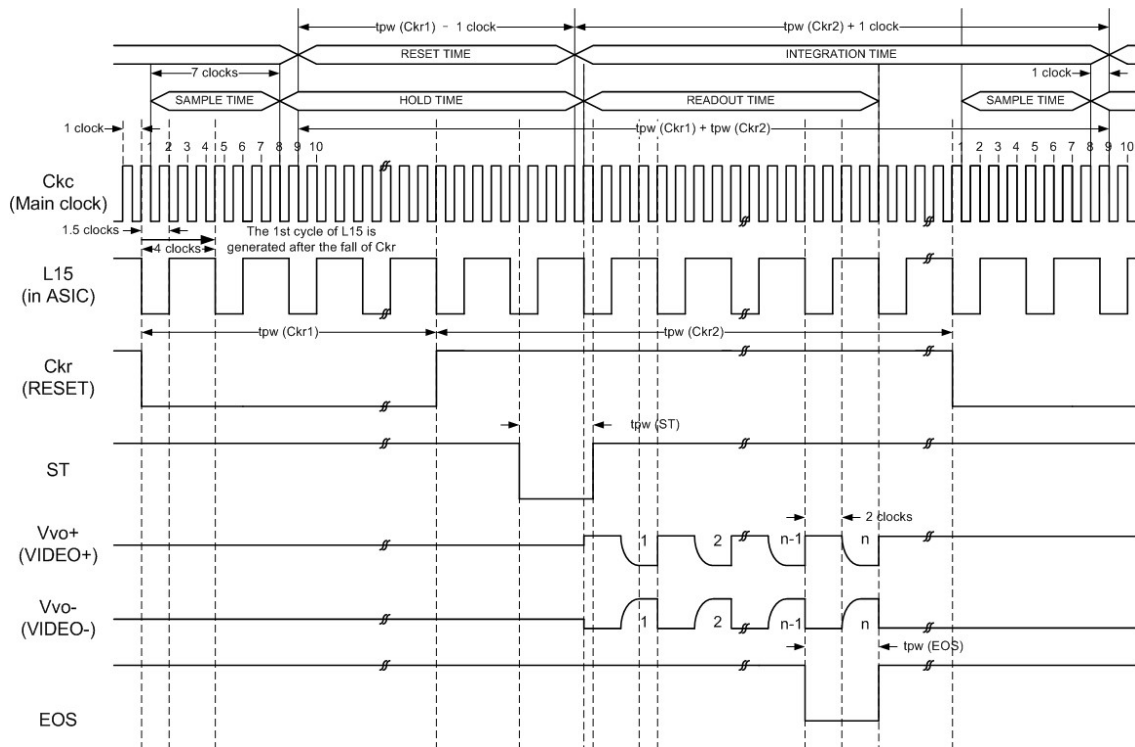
tpw (Ckr1) - 1 clock
tpw (Ckr2) + 1 clock
RESET TIME
INTEGRATION TIME
7 clocks
1 clock
SAMPLE TIME
HOLD TIME
READOUT TIME
SAMPLE TIME
1 clock
tpw (Ckr1) + tpw (Ckr2)
1 2 3 4 5 6 7 8 9 10
1 2 3 4 5 6 7 8 9 10
Ckc
(Main clock)
1.5 clocks
4 clocks
The 1st cycle of L15 is generated after the fall of Ckr
L15
(in ASIC)
tpw (Ckr1)
tpw (Ckr2)
Ckr
(RESET)
tpw (ST)
ST
2 clocks
Vvo+
(VIDEO+)
1
2
n-1
n
Vvo-
(VIDEO-)
1
2
n-1
n
tpw (EOS)
EOS